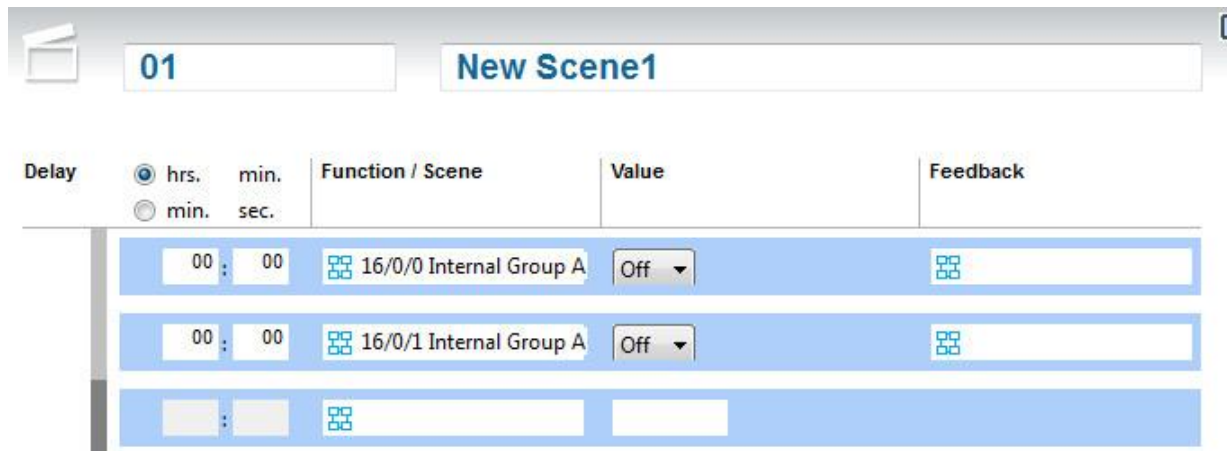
01

New Scene1

| Delay | hrs. min. / min. sec. | Function / Scene | Value | Feedback |
|---|---|---|---|---|
| | 00 : 00 | 16/0/0 Internal Group A | Off | |
| | 00 : 00 | 16/0/1 Internal Group A | Off | |
| | : | | | |